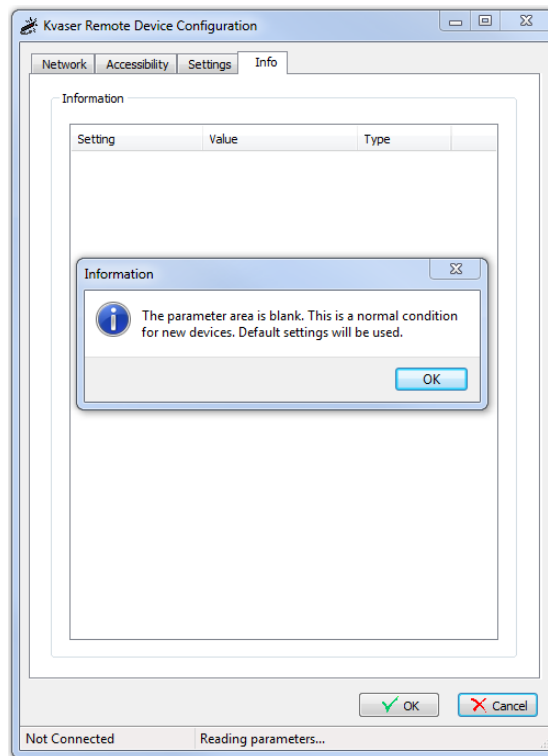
Kvaser Remote Device Configuration

Network | Accessibility | Settings | Info

Information

| Setting | Value | Type |
|---|---|---|

Information

The parameter area is blank. This is a normal condition for new devices. Default settings will be used.

OK

OK

Cancel

Not Connected

Reading parameters...